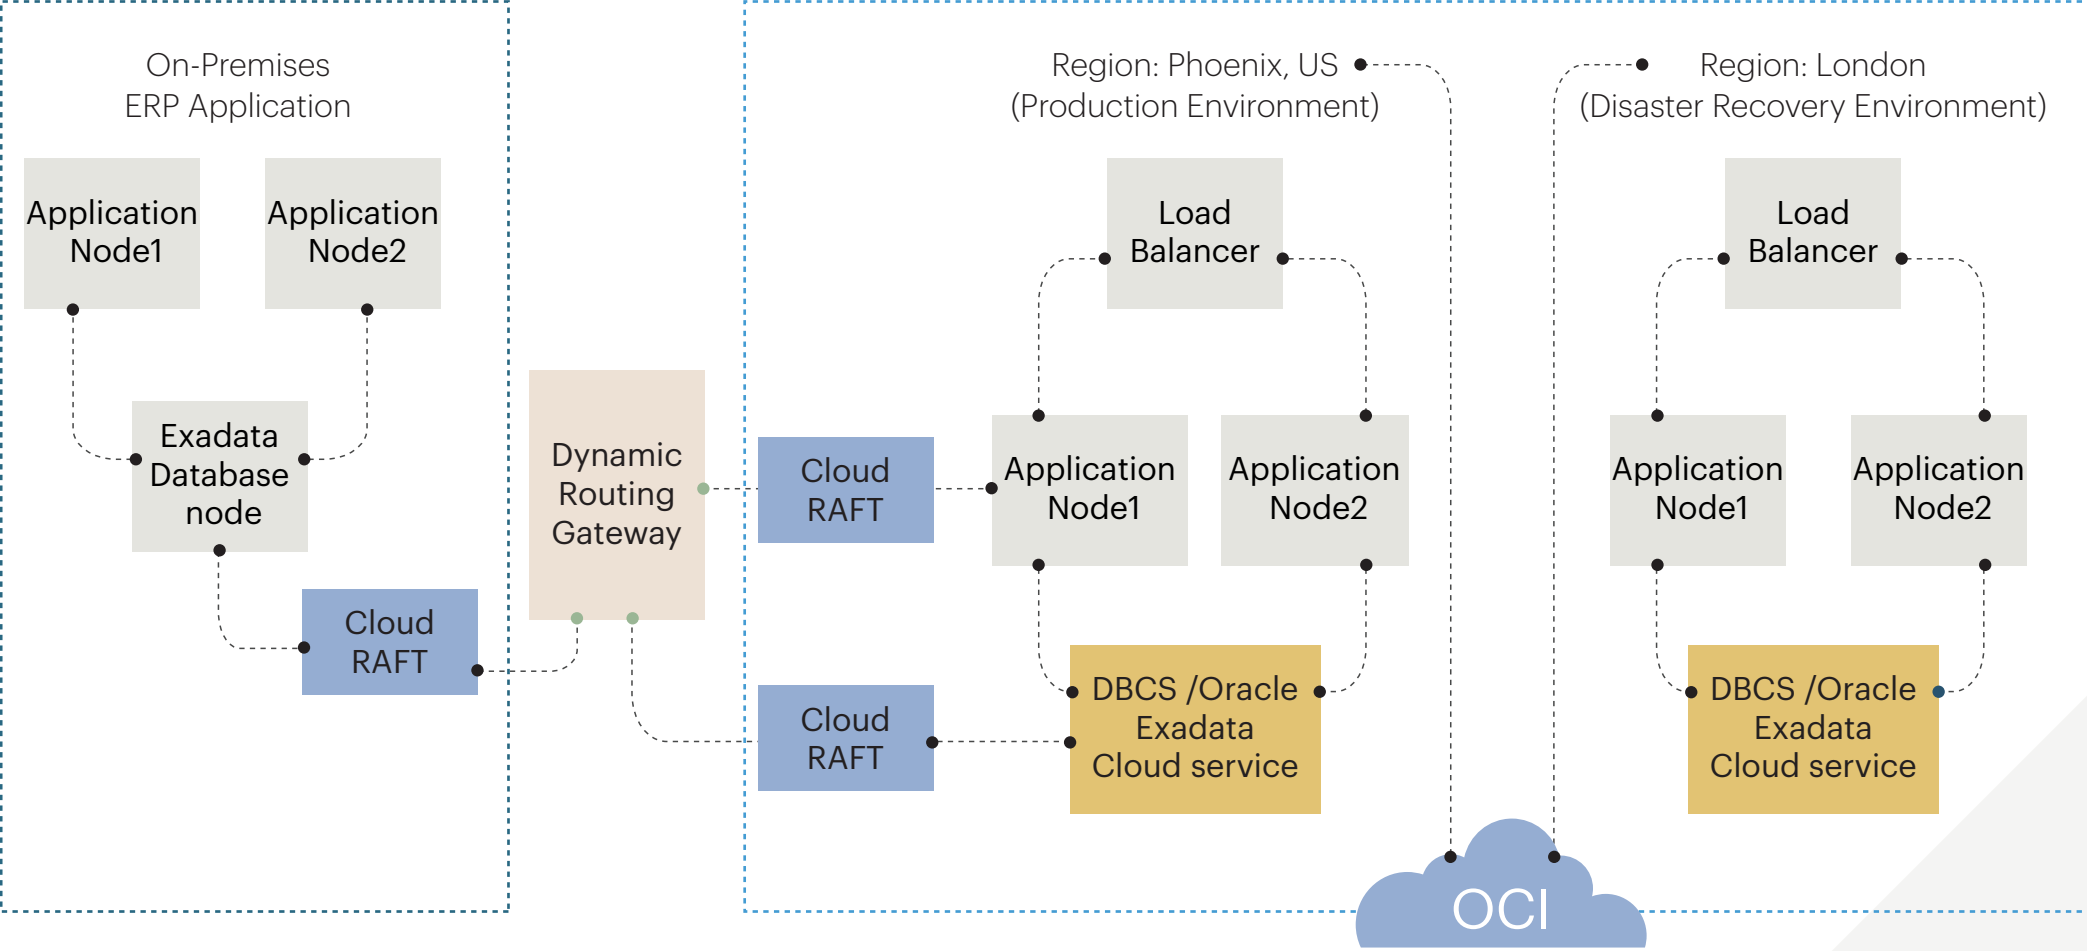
On-Premises
ERP Application

Application Node1

Application Node2

Exadata Database node

Cloud RAFT

Dynamic Routing Gateway

Cloud RAFT

Cloud RAFT

Region: Phoenix, US
(Production Environment)

Load Balancer

Application Node1

Application Node2

DBCS /Oracle Exadata Cloud service

Region: London
(Disaster Recovery Environment)

Load Balancer

Application Node1

Application Node2

DBCS /Oracle Exadata Cloud service

OCI